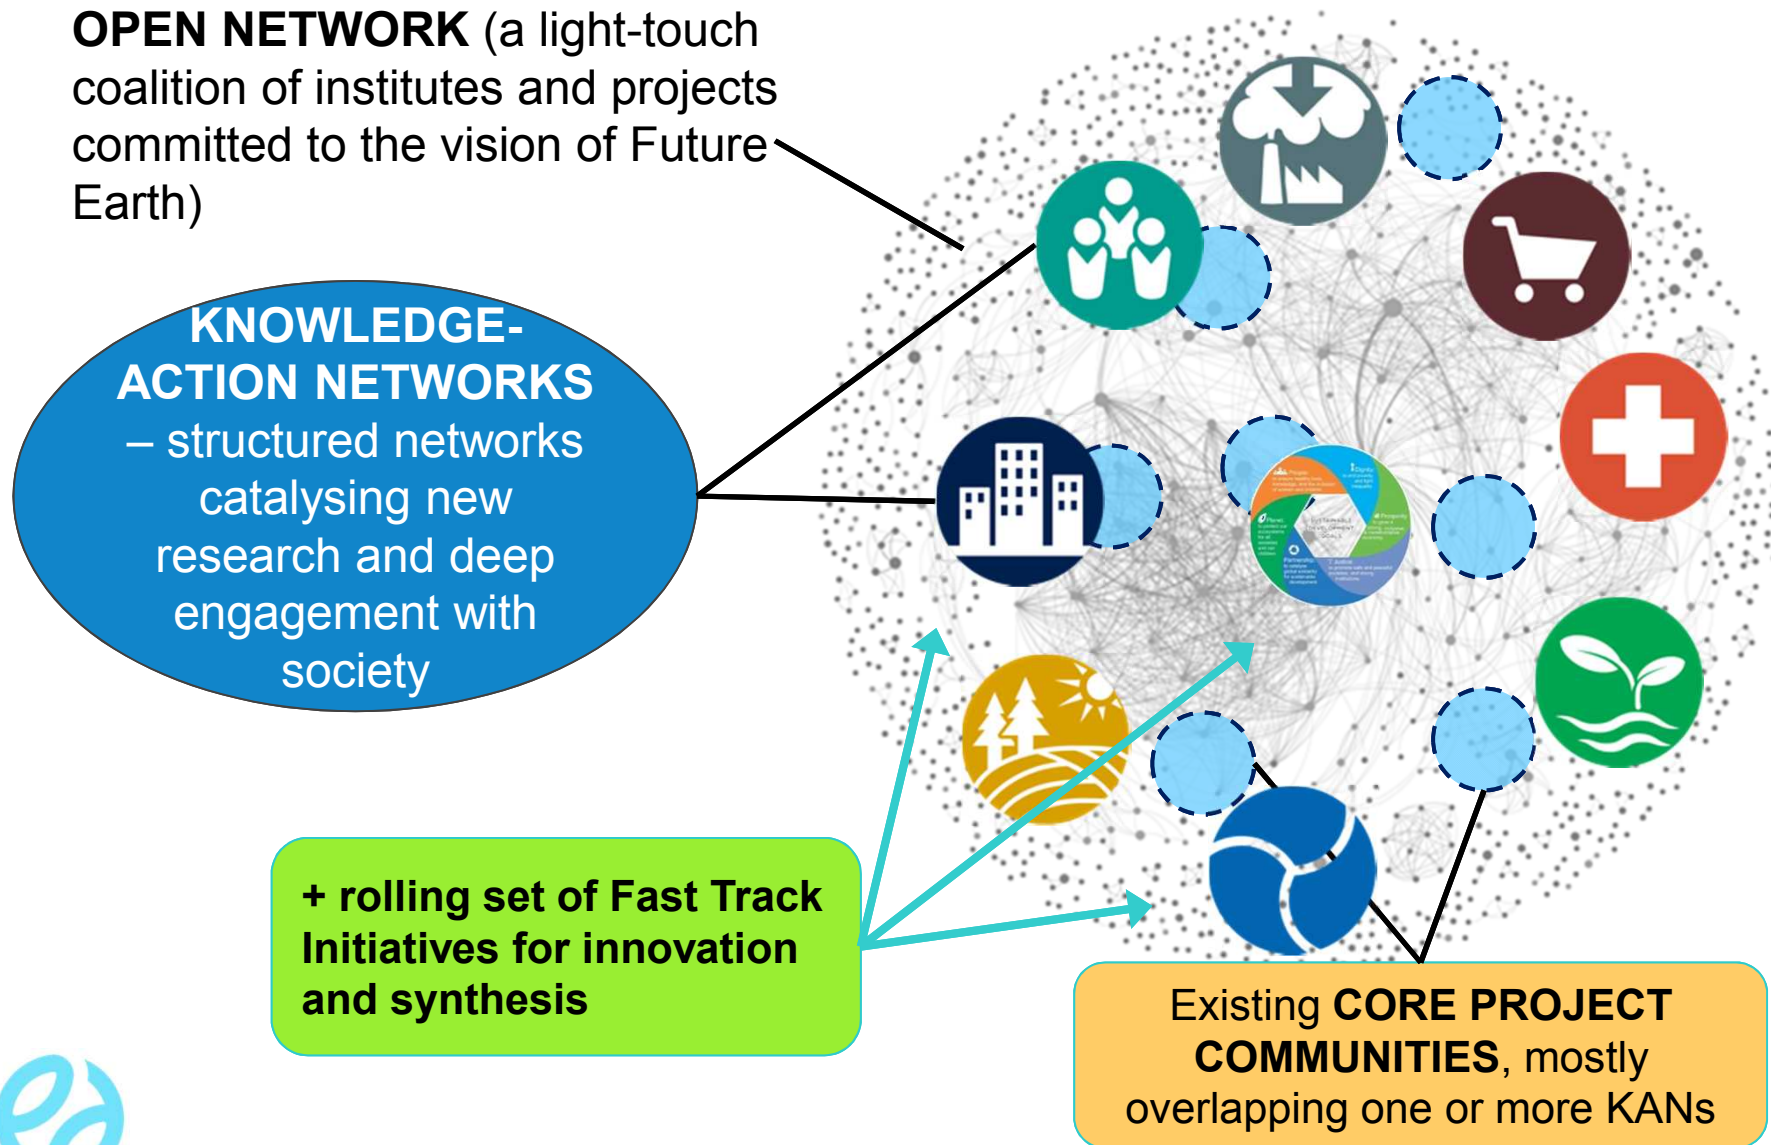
**OPEN NETWORK** (a light-touch coalition of institutes and projects committed to the vision of Future Earth)

**KNOWLEDGE-ACTION NETWORKS** – structured networks catalysing new research and deep engagement with society

**+ rolling set of Fast Track Initiatives for innovation and synthesis**

Existing **CORE PROJECT COMMUNITIES**, mostly overlapping one or more KANs